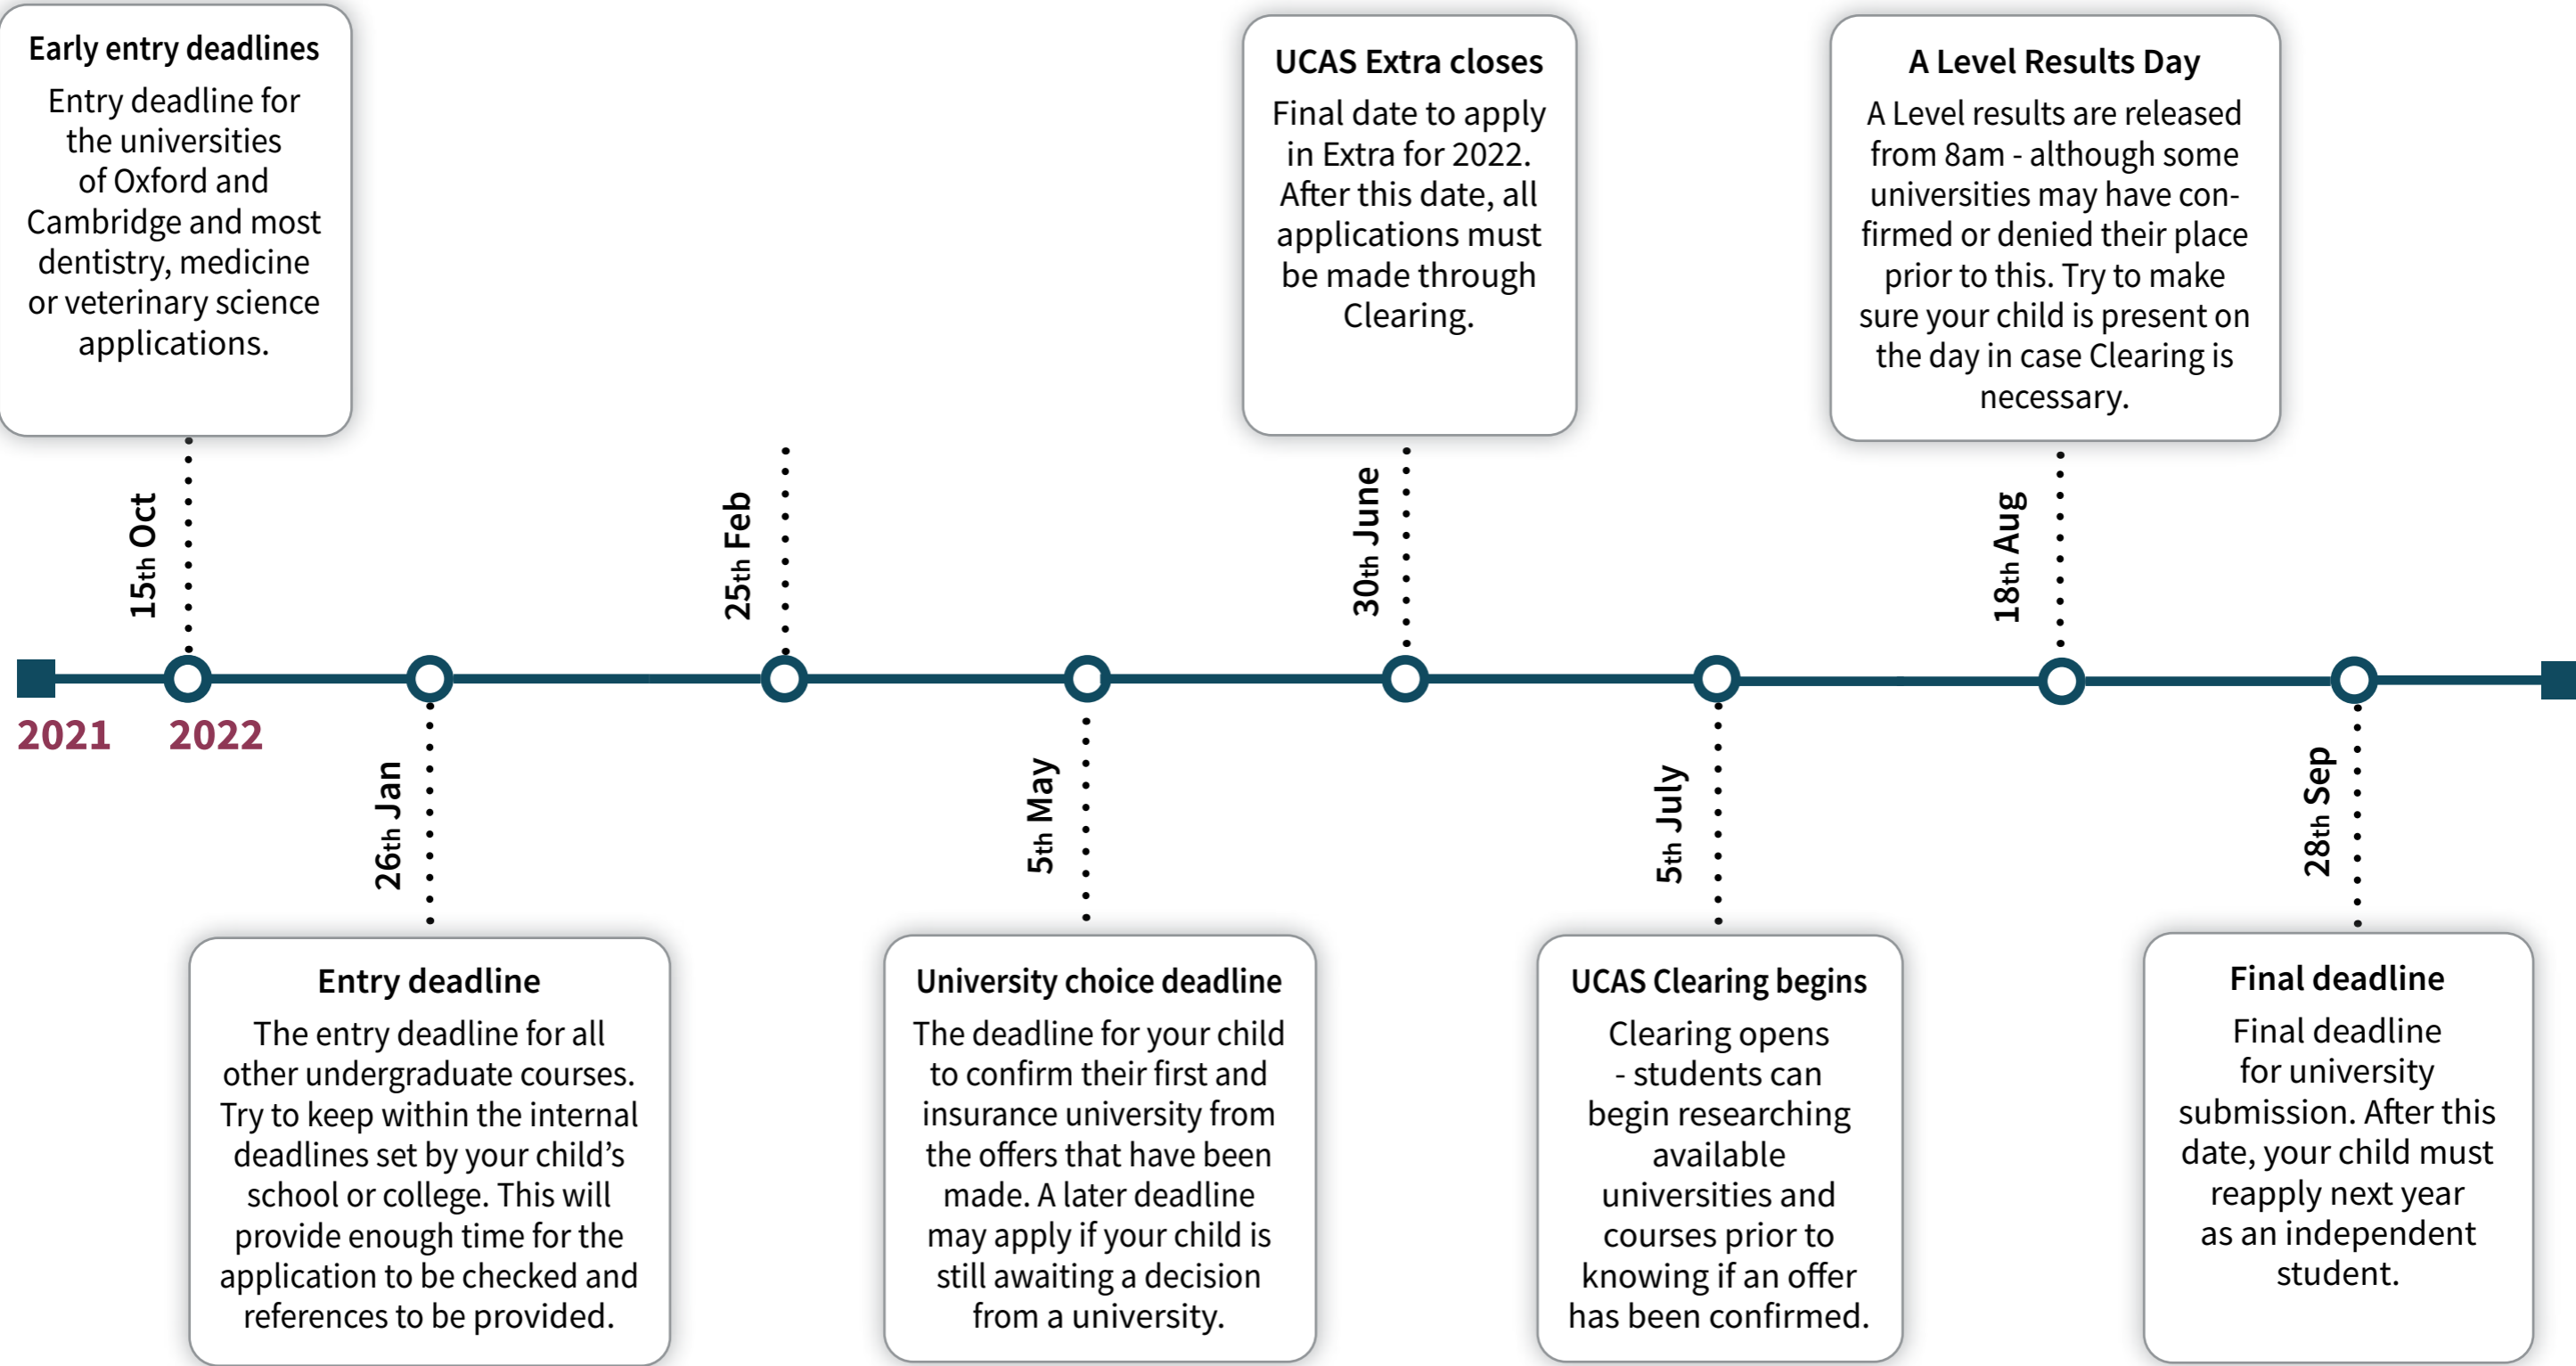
**Early entry deadlines**
Entry deadline for the universities of Oxford and Cambridge and most dentistry, medicine or veterinary science applications.

15th Oct

2021 2022

26th Jan

**Entry deadline**
The entry deadline for all other undergraduate courses. Try to keep within the internal deadlines set by your child's school or college. This will provide enough time for the application to be checked and references to be provided.

25th Feb

5th May

**University choice deadline**
The deadline for your child to confirm their first and insurance university from the offers that have been made. A later deadline may apply if your child is still awaiting a decision from a university.

**UCAS Extra closes**
Final date to apply in Extra for 2022. After this date, all applications must be made through Clearing.

30th June

5th July

**UCAS Clearing begins**
Clearing opens - students can begin researching available universities and courses prior to knowing if an offer has been confirmed.

**A Level Results Day**
A Level results are released from 8am - although some universities may have confirmed or denied their place prior to this. Try to make sure your child is present on the day in case Clearing is necessary.

18th Aug

28th Sep

**Final deadline**
Final deadline for university submission. After this date, your child must reapply next year as an independent student.